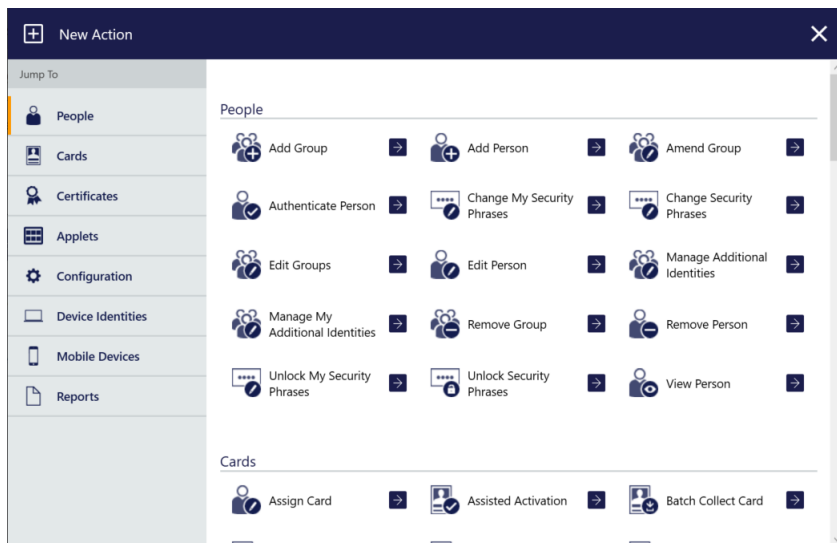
New Action

Jump To

People
Cards
Certificates
Applets
Configuration
Device Identities
Mobile Devices
Reports

People

Add Group
Add Person
Amend Group
Authenticate Person
Change My Security Phrases
Change Security Phrases
Edit Groups
Edit Person
Manage Additional Identities
Manage My Additional Identities
Remove Group
Remove Person
Unlock My Security Phrases
Unlock Security Phrases
View Person

Cards

Assign Card
Assisted Activation
Batch Collect Card